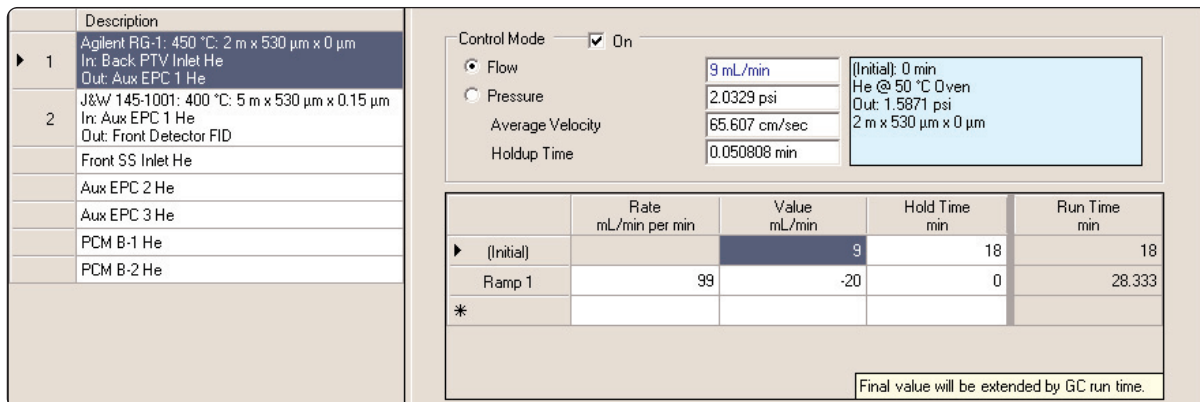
| | Description |
|---|---|
| ▶ 1 | Agilent RG-1: 450 °C: 2 m x 530 µm x 0 µm In: Back PTV Inlet He Out: Aux EPC 1 He |
| 2 | J&W 145-1001: 400 °C: 5 m x 530 µm x 0.15 µm In: Aux EPC 1 He Out: Front Detector FID |
| | Front SS Inlet He |
| | Aux EPC 2 He |
| | Aux EPC 3 He |
| | PCM B-1 He |
| | PCM B-2 He |

Control Mode ☑ On

◉ Flow 9 mL/min

○ Pressure 2.0329 psi

Average Velocity 65.607 cm/sec

Holdup Time 0.050808 min

(Initial): 0 min
He @ 50 °C Oven
Out: 1.5871 psi
2 m x 530 µm x 0 µm

| | Rate mL/min per min | Value mL/min | Hold Time min | Run Time min |
|---|---|---|---|---|
| ▶ (Initial) | | 9 | 18 | 18 |
| Ramp 1 | 99 | -20 | 0 | 28.333 |
| * | | | | |

Final value will be extended by GC run time.